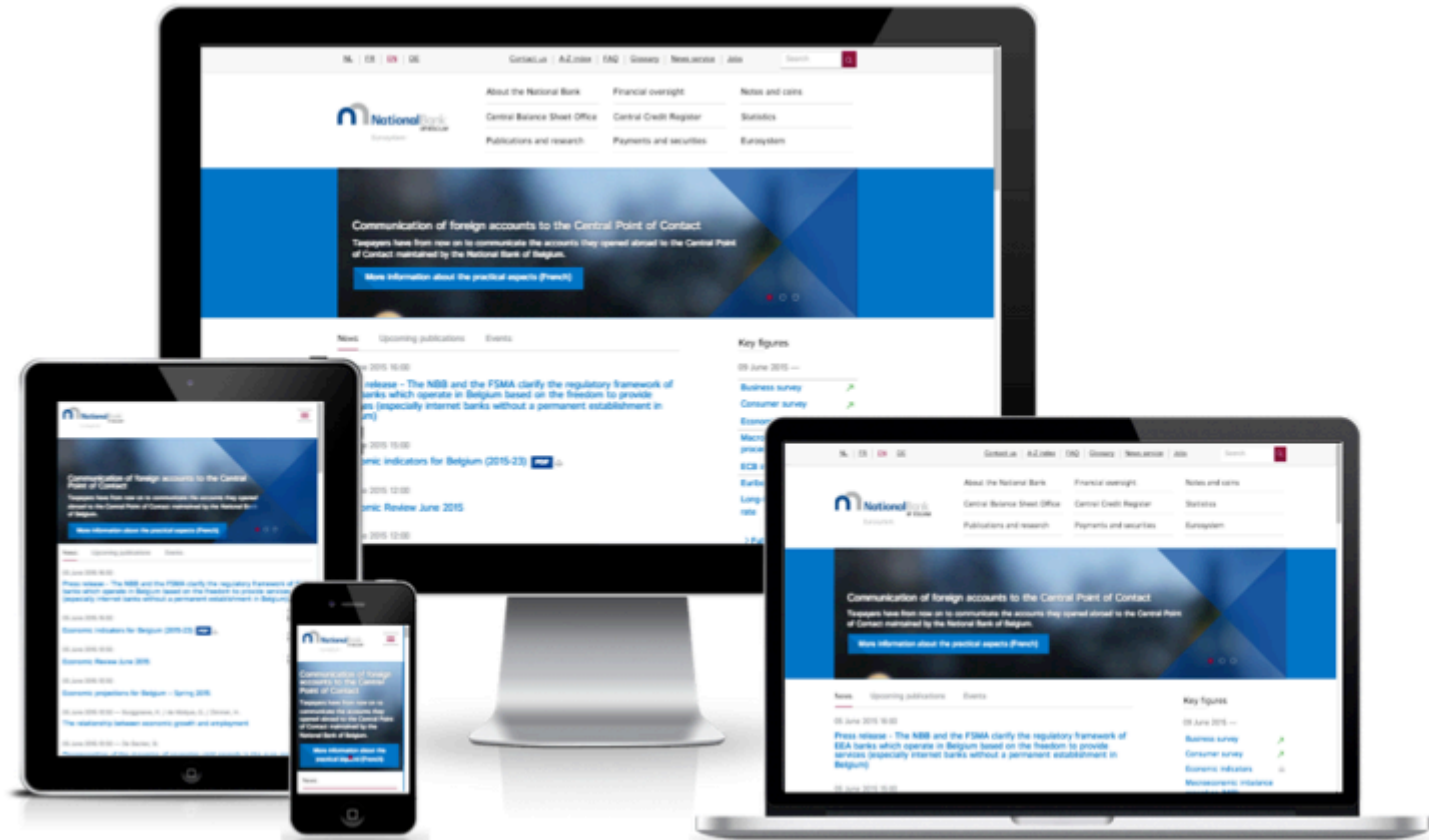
NL FR EN DE Contact us A-Z index FAQ Glossary News service Jobs Search

NationalBank of Belgium Eurosystem

About the National Bank
Financial oversight
Notes and coins
Central Balance Sheet Office
Central Credit Register
Statistics
Publications and research
Payments and securities
Eurosystem

Communication of foreign accounts to the Central Point of Contact

Taxpayers have from now on to communicate the accounts they opened abroad to the Central Point of Contact maintained by the National Bank of Belgium.

More information about the practical aspects (French)

News Upcoming publications Events

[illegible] June 2015 16:00

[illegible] release - The NBB and the FSMA clarify the regulatory framework of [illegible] banks which operate in Belgium based on the freedom to provide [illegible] (especially internet banks without a permanent establishment in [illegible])

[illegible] 2015 15:00

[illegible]omic indicators for Belgium (2015-23) PDF

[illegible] 2015 12:00

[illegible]omic Review June 2015

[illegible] 2015 12:00

Key figures

09 June 2015 —

Business survey
Consumer survey
Econo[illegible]
Macro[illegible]
ECB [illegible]
Euribo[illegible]
Long-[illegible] rate

NL FR EN DE Contact us A-Z index FAQ Glossary News service Jobs Search

NationalBank of Belgium Eurosystem

About the National Bank
Financial oversight
Notes and coins
Central Balance Sheet Office
Central Credit Register
Statistics
Publications and research
Payments and securities
Eurosystem

Communication of foreign accounts to the Central Point of Contact

Taxpayers have from now on to communicate the accounts they opened abroad to the Central Point of Contact maintained by the National Bank of Belgium.

More information about the practical aspects (French)

News Upcoming publications Events

09 June 2015 16:00

Press release - The NBB and the FSMA clarify the regulatory framework of EEA banks which operate in Belgium based on the freedom to provide services (especially internet banks without a permanent establishment in Belgium)

Key figures

09 June 2015 —

Business survey
Consumer survey
Economic indicators
Macroeconomic imbalance

NationalBank

Communication of foreign accounts to the Central Point of Contact

Taxpayers have from now on to communicate the accounts they opened abroad to the Central Point of Contact maintained by the National Bank of Belgium.

More information about the practical aspects (French)

News Upcoming publications Events

09 June 2015 16:00

Press release - The NBB and the FSMA clarify the regulatory framework of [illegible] banks which operate in Belgium based on the freedom to provide services (especially internet banks without a permanent establishment in Belgium)

Economic indicators for Belgium (2015-23) PDF

Economic Review June 2015

Economic projections for Belgium – Spring 2015

The relationship between economic growth and employment

NationalBank

Communication of foreign accounts to the Central Point of Contact

Taxpayers have from now on to communicate the accounts they opened abroad to the Central Point of Contact maintained by the National Bank of Belgium.

More information about the practical aspects (French)

News